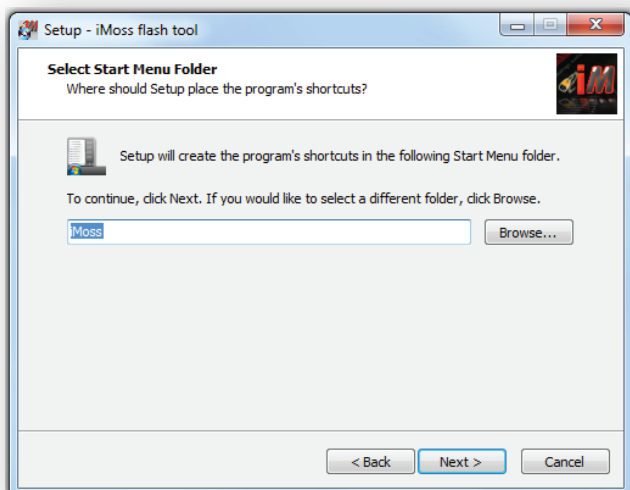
Setup - iMoss flash tool

Select Start Menu Folder
Where should Setup place the program's shortcuts?

iM

Setup will create the program's shortcuts in the following Start Menu folder.

To continue, click Next. If you would like to select a different folder, click Browse.

iMoss

Browse...

< Back

Next >

Cancel